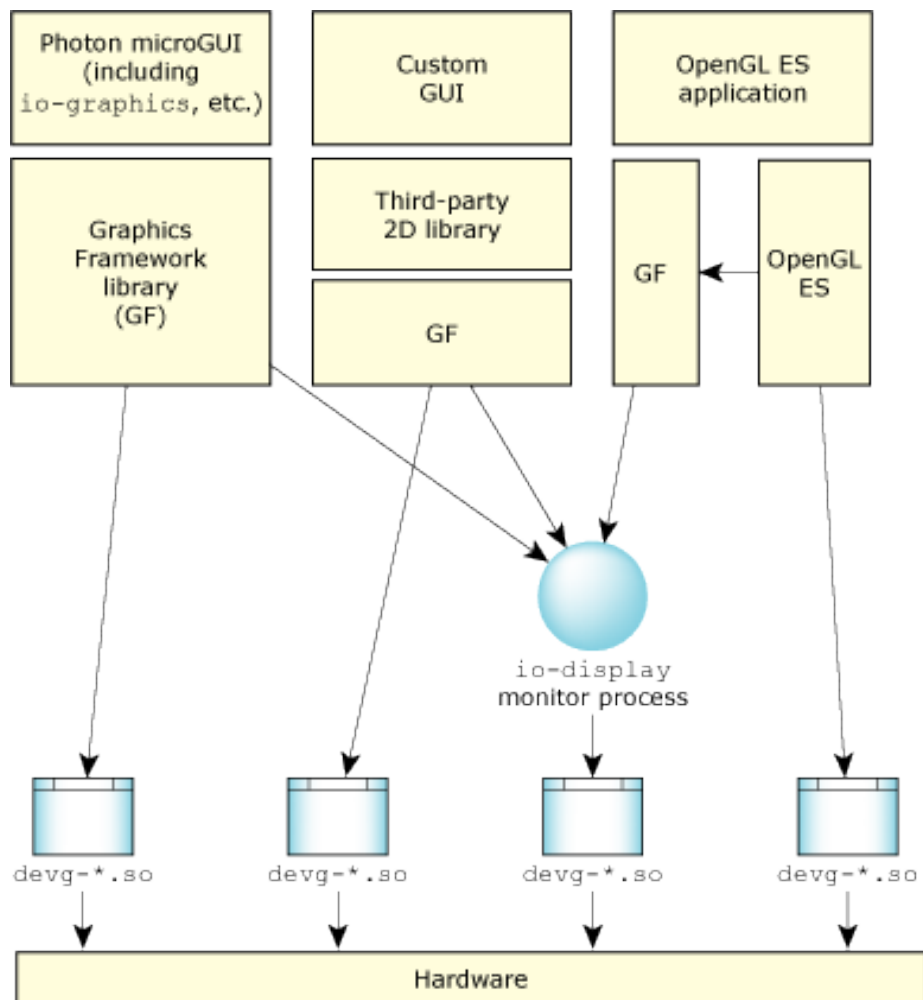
Photon microGUI (including io-graphics, etc.)

Custom GUI

OpenGL ES application

Graphics Framework library (GF)

Third-party 2D library

GF

GF

OpenGL ES

io-display monitor process

devg-*.so

devg-*.so

devg-*.so

devg-*.so

Hardware